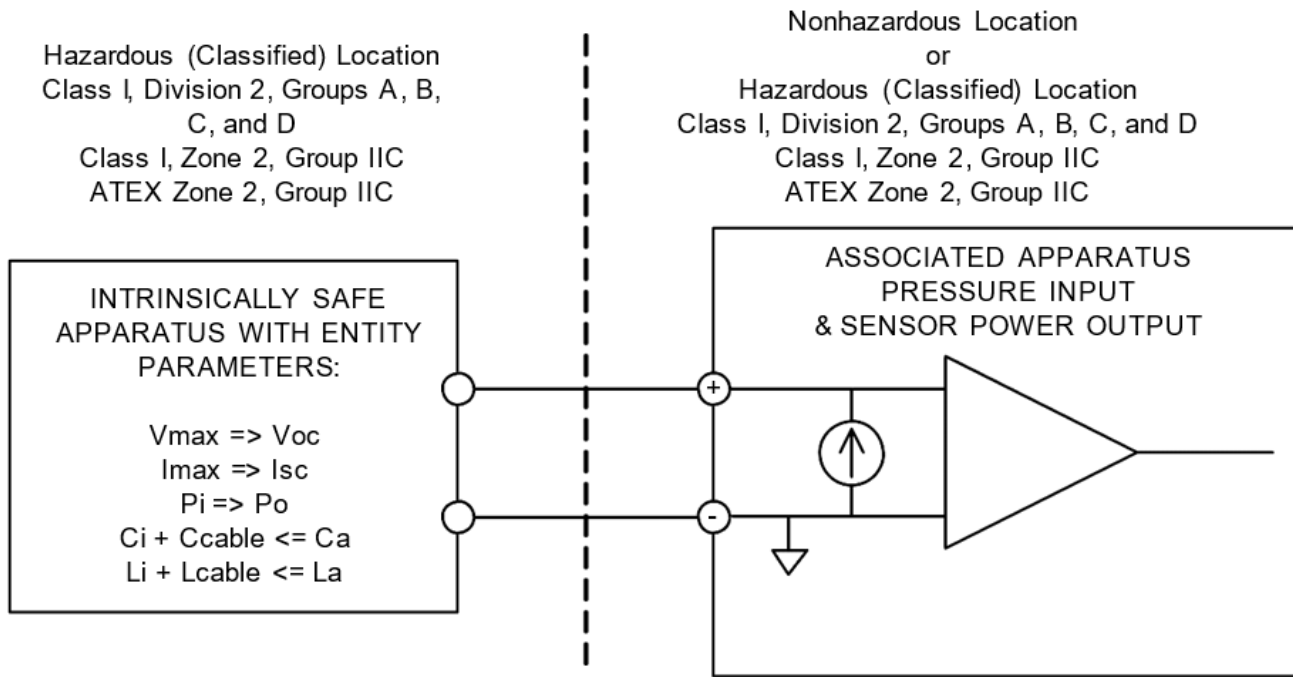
Hazardous (Classified) Location
Class I, Division 2, Groups A, B, C, and D
Class I, Zone 2, Group IIC
ATEX Zone 2, Group IIC

Nonhazardous Location
or
Hazardous (Classified) Location
Class I, Division 2, Groups A, B, C, and D
Class I, Zone 2, Group IIC
ATEX Zone 2, Group IIC

INTRINSICALLY SAFE APPARATUS WITH ENTITY PARAMETERS:

Vmax => Voc
Imax => Isc
Pi => Po
Ci + Ccable <= Ca
Li + Lcable <= La

ASSOCIATED APPARATUS
PRESSURE INPUT
& SENSOR POWER OUTPUT

+
-